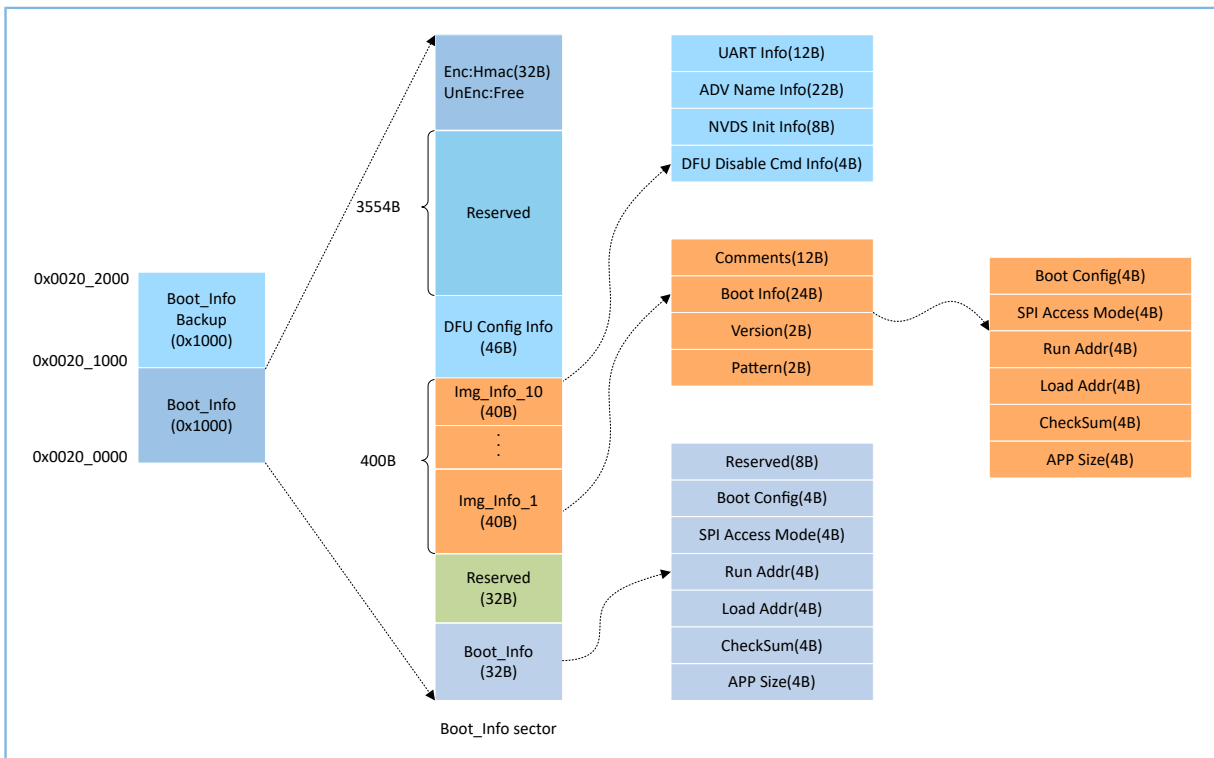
0x0020_2000

Boot_Info
Backup
(0x1000)

0x0020_1000

Boot_Info
(0x1000)

0x0020_0000

3554B

400B

Enc:Hmac(32B)
UnEnc:Free

Reserved

DFU Config Info
(46B)

Img_Info_10
(40B)

⋮

Img_Info_1
(40B)

Reserved
(32B)

Boot_Info
(32B)

Boot_Info sector

UART Info(12B)

ADV Name Info(22B)

NVDS Init Info(8B)

DFU Disable Cmd Info(4B)

Comments(12B)

Boot Info(24B)

Version(2B)

Pattern(2B)

Boot Config(4B)

SPI Access Mode(4B)

Run Addr(4B)

Load Addr(4B)

CheckSum(4B)

APP Size(4B)

Reserved(8B)

Boot Config(4B)

SPI Access Mode(4B)

Run Addr(4B)

Load Addr(4B)

CheckSum(4B)

APP Size(4B)